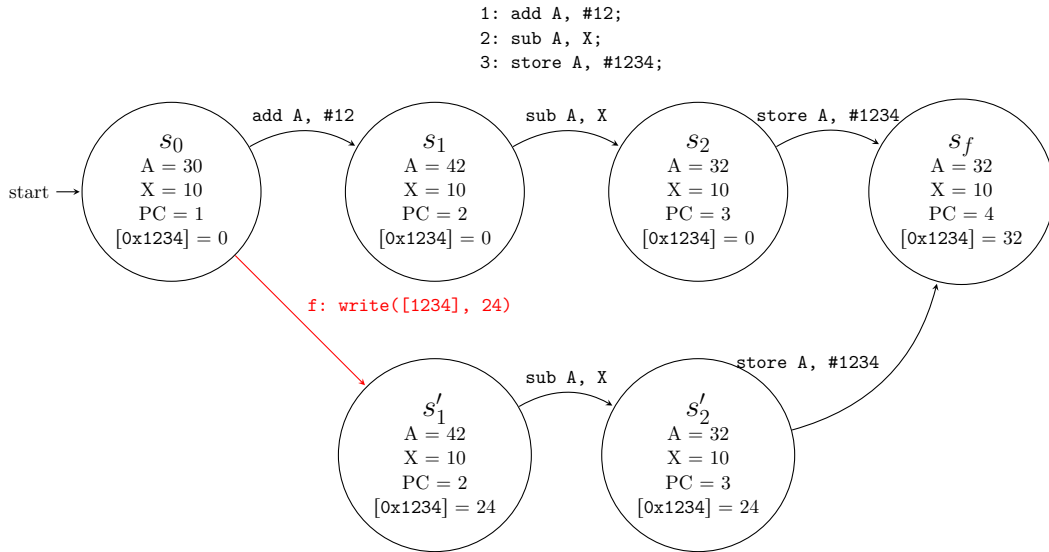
1: add A, #12;
2: sub A, X;
3: store A, #1234;

start

add A, #12

sub A, X

store A, #1234

$s_0$
A = 30
X = 10
PC = 1
[0x1234] = 0

$s_1$
A = 42
X = 10
PC = 2
[0x1234] = 0

$s_2$
A = 32
X = 10
PC = 3
[0x1234] = 0

$s_f$
A = 32
X = 10
PC = 4
[0x1234] = 32

f: write([1234], 24)

sub A, X

store A, #1234

$s_1'$
A = 42
X = 10
PC = 2
[0x1234] = 24

$s_2'$
A = 32
X = 10
PC = 3
[0x1234] = 24